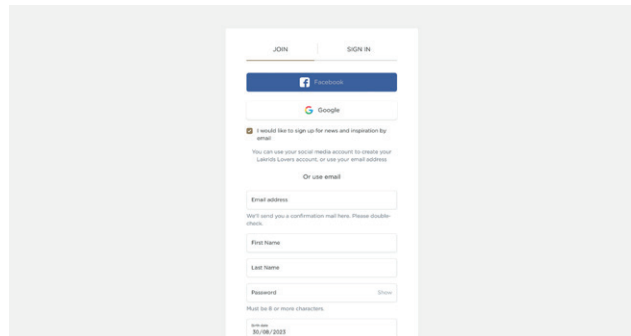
JOIN

SIGN IN

Facebook

Google

I would like to sign up for news and inspiration by email

You can use your social media account to create your Lakrids Lovers account, or use your email address

Or use email

Email address

We'll send you a confirmation mail here. Please double-check.

First Name

Last Name

Password

Show

Must be 8 or more characters.

Birth date
30/08/2023